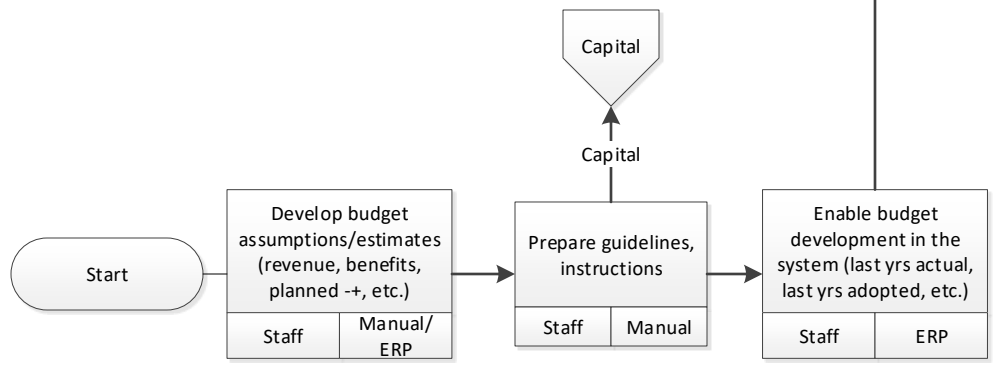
Capital

Capital

Start

Develop budget assumptions/estimates (revenue, benefits, planned -+, etc.)

Staff | Manual/ ERP

Prepare guidelines, instructions

Staff | Manual

Enable budget development in the system (last yrs actual, last yrs adopted, etc.)

Staff | ERP